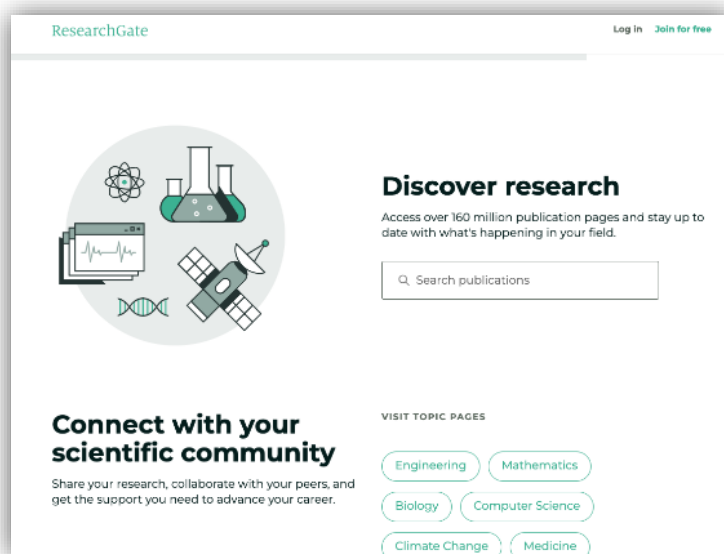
ResearchGate

Log in Join for free

Discover research

Access over 160 million publication pages and stay up to date with what's happening in your field.

Search publications

Connect with your scientific community

Share your research, collaborate with your peers, and get the support you need to advance your career.

VISIT TOPIC PAGES

Engineering Mathematics

Biology Computer Science

Climate Change Medicine